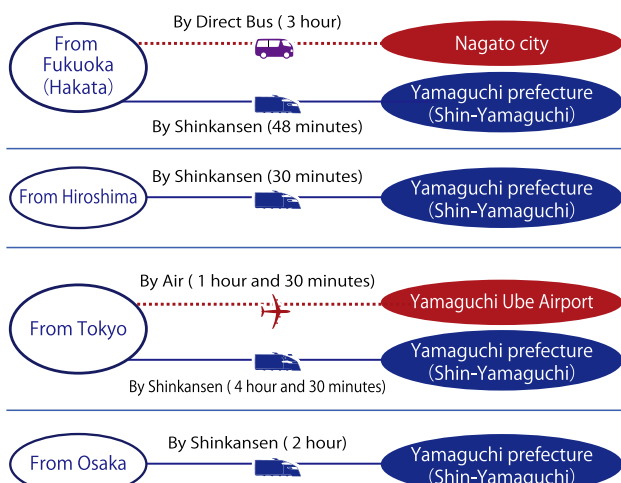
From Fukuoka (Hakata)

By Direct Bus ( 3 hour)

Nagato city

Yamaguchi prefecture (Shin-Yamaguchi)

By Shinkansen (48 minutes)

From Hiroshima

By Shinkansen (30 minutes)

Yamaguchi prefecture (Shin-Yamaguchi)

From Tokyo

By Air ( 1 hour and 30 minutes)

Yamaguchi Ube Airport

Yamaguchi prefecture (Shin-Yamaguchi)

By Shinkansen ( 4 hour and 30 minutes)

From Osaka

By Shinkansen ( 2 hour)

Yamaguchi prefecture (Shin-Yamaguchi)